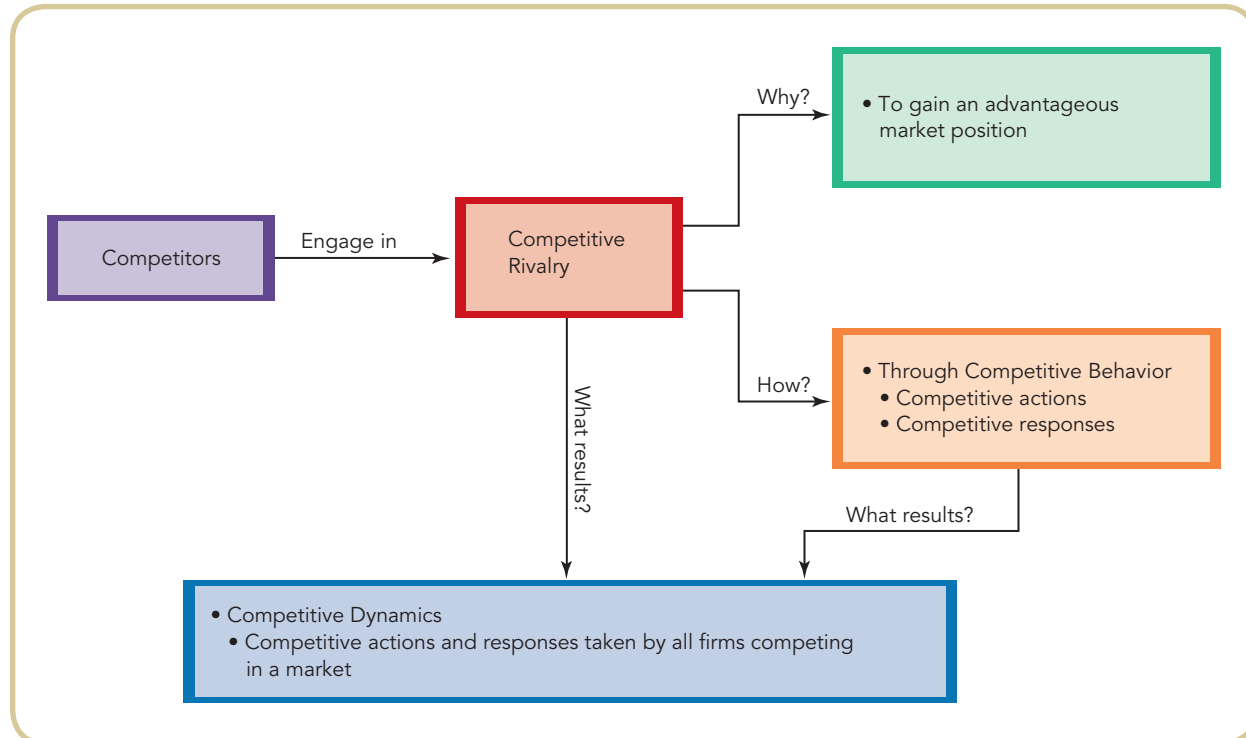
Competitors

Engage in

Competitive Rivalry

Why?

• To gain an advantageous market position

How?

• Through Competitive Behavior
• Competitive actions
• Competitive responses

What results?

What results?

• Competitive Dynamics
• Competitive actions and responses taken by all firms competing in a market